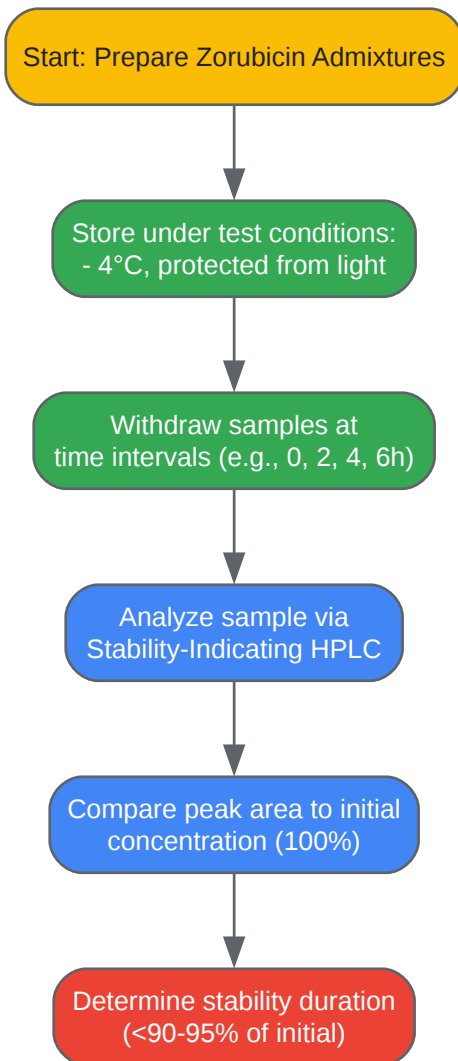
Start: Prepare Zorubicin Admixtures

Store under test conditions:
- 4°C, protected from light

Withdraw samples at
time intervals (e.g., 0, 2, 4, 6h)

Analyze sample via
Stability-Indicating HPLC

Compare peak area to initial
concentration (100%)

Determine stability duration
(<90-95% of initial)